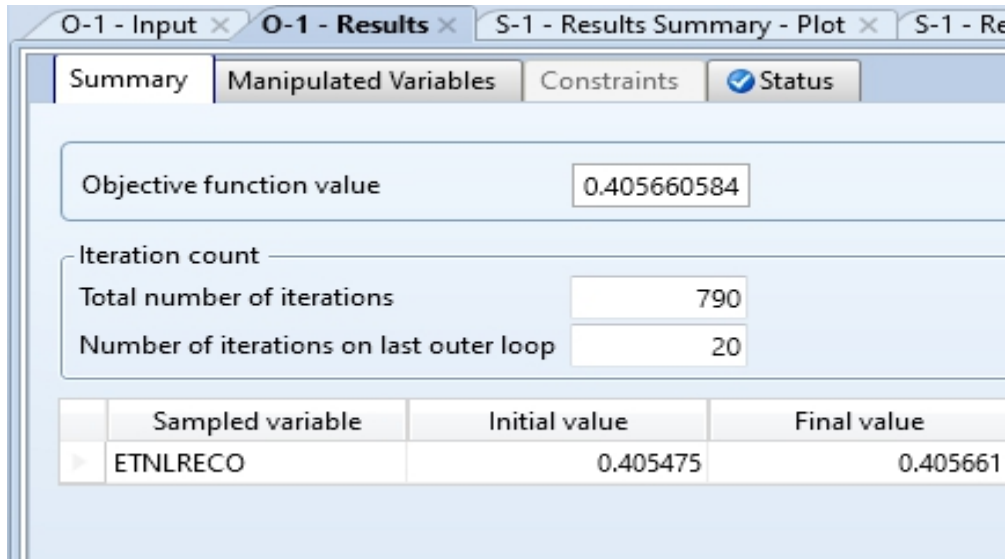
O-1 - Input × O-1 - Results × S-1 - Results Summary - Plot × S-1 - Re

Summary | Manipulated Variables | Constraints | Status

Objective function value 0.405660584

Iteration count
Total number of iterations 790
Number of iterations on last outer loop 20

| | Sampled variable | Initial value | Final value |
|---|---|---|---|
| | ETNLRECO | 0.405475 | 0.405661 |